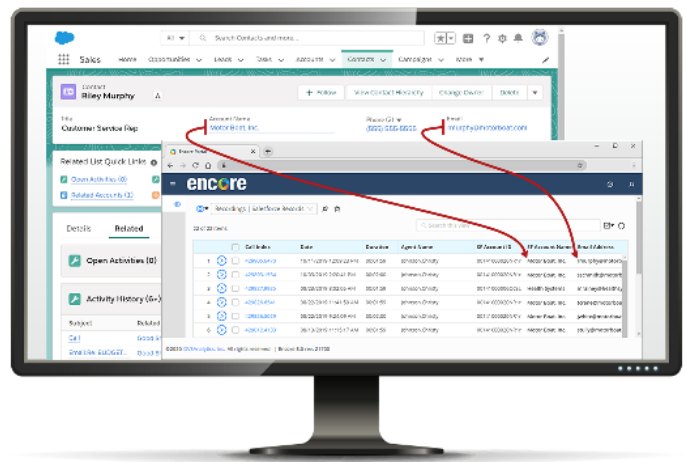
All ▾ Search Contacts and more...

Sales Home Opportunities Leads Tasks Accounts Contacts Campaigns More

Contact
Riley Murphy

+ Follow View Contact Hierarchy Change Owner Delete

Title
Customer Service Rep

Account Name
Motorboat, Inc.

Phone (2)
(555) 555-5555

Email
rmurphy@motorboat.com

Related List Quick Links

Open Activities (0)

Related Accounts (1)

Details Related

Open Activities (0)

Activity History (6+)

Subject Related

Call

Email Sent

encore

Recordings | Salesforce Records

Search this view

Call Index Date Duration Agent Name SF Account ID SF Account Name Email Address

1

2

3

4

5

6

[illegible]

©2019 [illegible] All rights reserved